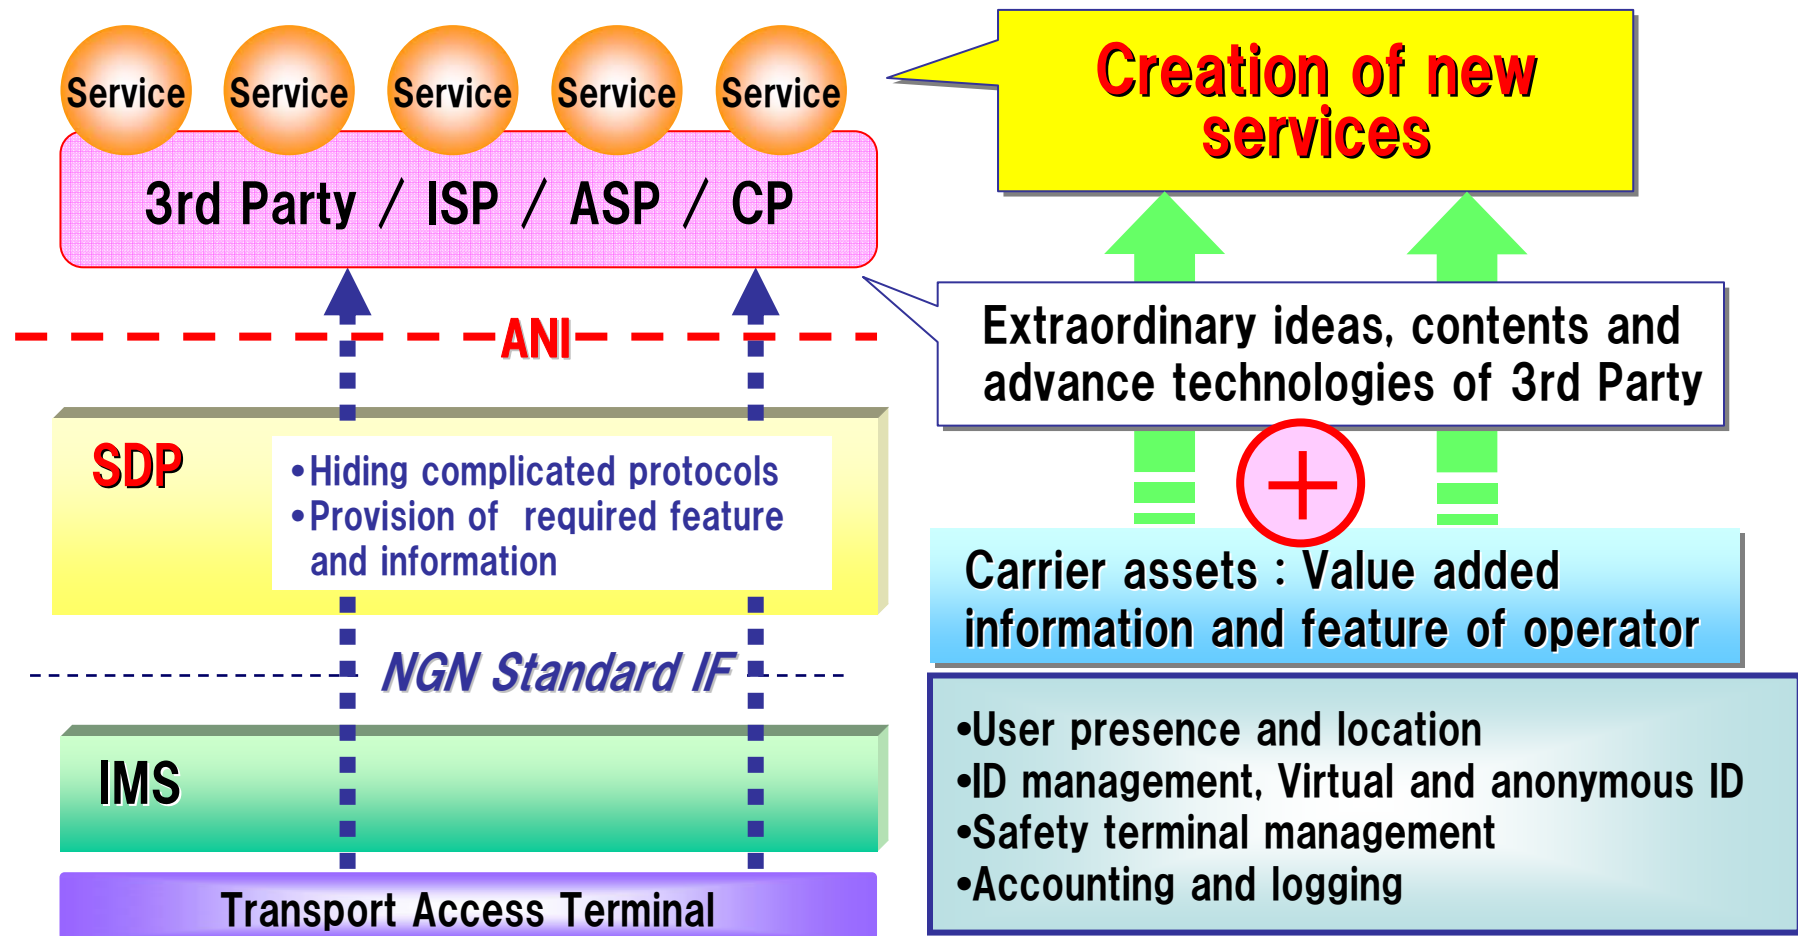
Service Service Service Service Service

3rd Party / ISP / ASP / CP

Creation of new services

ANI

Extraordinary ideas, contents and advance technologies of 3rd Party

SDP

•Hiding complicated protocols
•Provision of required feature and information

+

Carrier assets : Value added information and feature of operator

NGN Standard IF

IMS

•User presence and location
•ID management, Virtual and anonymous ID
•Safety terminal management
•Accounting and logging

Transport Access Terminal